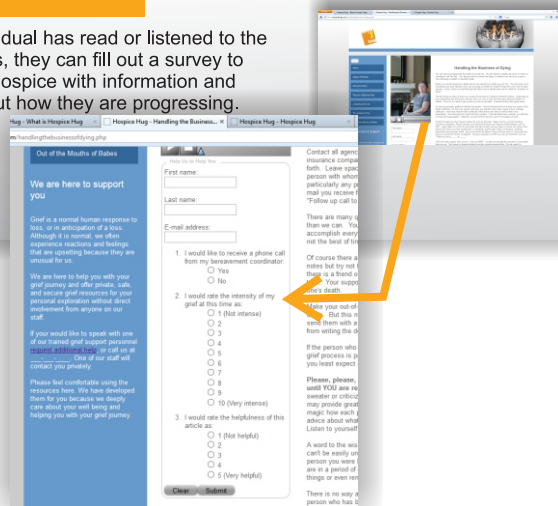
dual has read or listened to the s, they can fill out a survey to ospice with information and ut how they are progressing.

Hospice Hug - What is Hospice Hug | Hospice Hug - Handling the Business... | Hospice Hug - Hospice Hug

m/handlingthebusinessofdying.php

Out of the Mouths of Babes

We are here to support you

Grief is a normal human response to loss, or in anticipation of a loss. Although it is normal, we often experience reactions and feelings that are upsetting because they are unusual for us.

We are here to help you with your grief journey and offer private, safe, and secure grief resources for your personal exploration without direct involvement from anyone on our staff.

If you would like to speak with one of our trained grief support personnel request additional help or call us at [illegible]. One of our staff will contact you privately.

Please feel comfortable using the resources here. We have developed them for you because we deeply care about your well being and helping you with your grief journey.

Help Us to Help You

First name:

Last name:

E-mail address:

1. I would like to receive a phone call from my bereavement coordinator:
Yes
No

2. I would rate the intensity of my grief at this time as:
1 (Not intense)
2
3
4
5
6
7
8
9
10 (Very intense)

3. I would rate the helpfulness of this article as:
1 (Not helpful)
2
3
4
5 (Very helpful)

Clear Submit

Contact all agenc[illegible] insurance compa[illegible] forth. Leave spa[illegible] person with whom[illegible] particularly any p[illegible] mail you receive f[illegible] "Follow up call to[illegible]

There are many q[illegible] than we can. You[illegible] accomplish every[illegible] not the best of tim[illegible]

Of course there a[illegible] notes but try not t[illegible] there is a friend o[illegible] Your suppo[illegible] one's death.

Make your out-of-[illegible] But this n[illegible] send them with a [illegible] from writing the d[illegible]

If the person who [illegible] grief process is p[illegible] you least expect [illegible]

Please, please, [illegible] until YOU are re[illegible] sweater or cribciz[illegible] may provide great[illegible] magic how each p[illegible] advice about what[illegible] Listen to yourself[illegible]

A word to the wis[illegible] can't be easily on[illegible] person you were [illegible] are in a period of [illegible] things or even ren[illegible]

There is no way a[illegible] person who has b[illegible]

Handling the Business of Dying